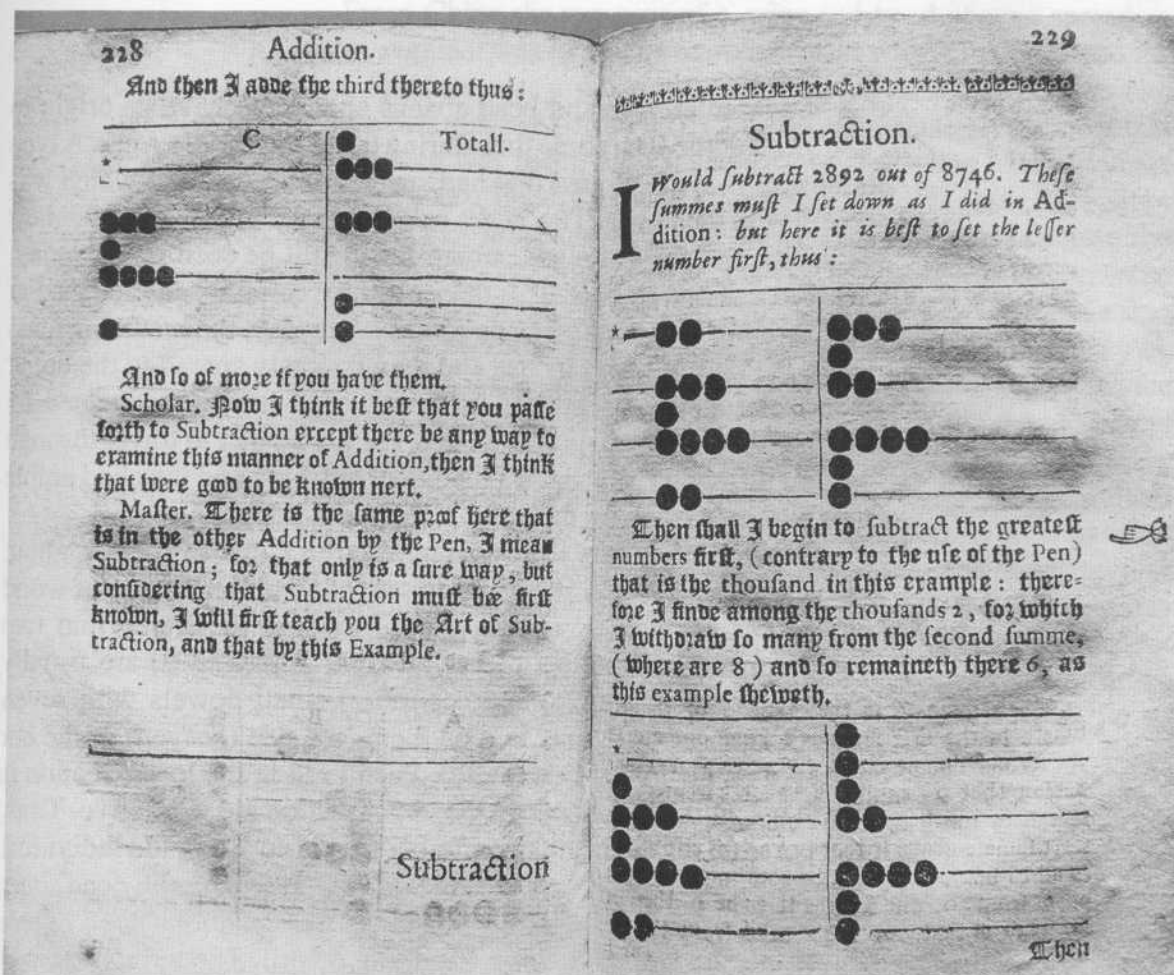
228 Addition.

And then I adde the third thereto thus:

| C | Totall. |
|---|---|

And so of more if you have them.

Scholar. Now I think it best that you passe forth to Subtraction except there be any way to examine this manner of Addition, then I think that were good to be known next.

Master. There is the same proof here that is in the other Addition by the Pen, I mean Subtraction; for that only is a sure way, but considering that Subtraction must bee first known, I will first teach you the Art of Subtraction, and that by this Example.

Subtraction

229

Subtraction.

I Would subtract 2892 out of 8746. These summes must I set down as I did in Addition: but here it is best to set the lesser number first, thus:

Then shall I begin to subtract the greatest numbers first, (contrary to the use of the Pen) that is the thousand in this example: therefore I finde among the thousands 2, for which I withdraw so many from the second summe, (where are 8) and so remaineth there 6, as this example sheweth.

Then